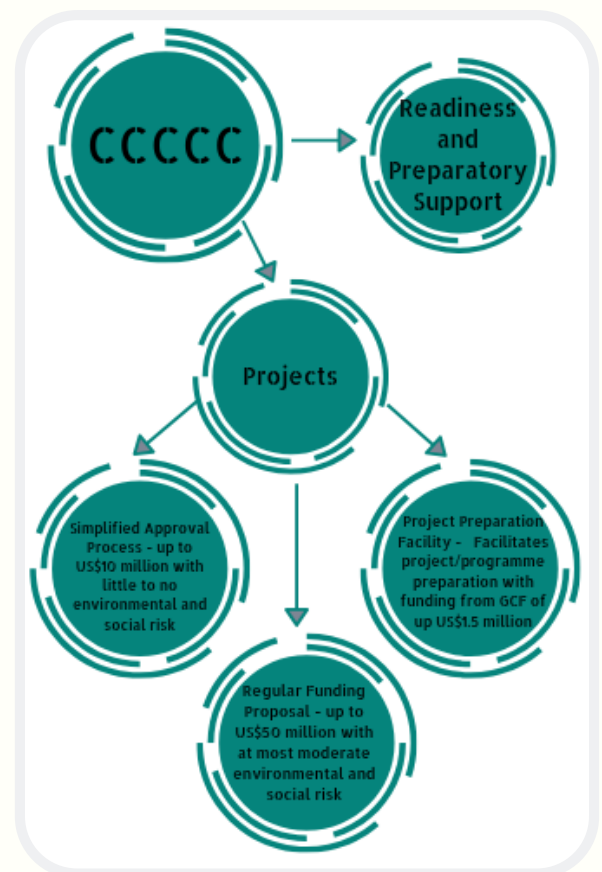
CCCCC

Readiness and Preparatory Support

Projects

Simplified Approval Process - up to US$10 million with little to no environmental and social risk

Project Preparation Facility - Facilitates project/programme preparation with funding from GCF of up US$1.5 million

Regular Funding Proposal - up to US$50 million with at most moderate environmental and social risk